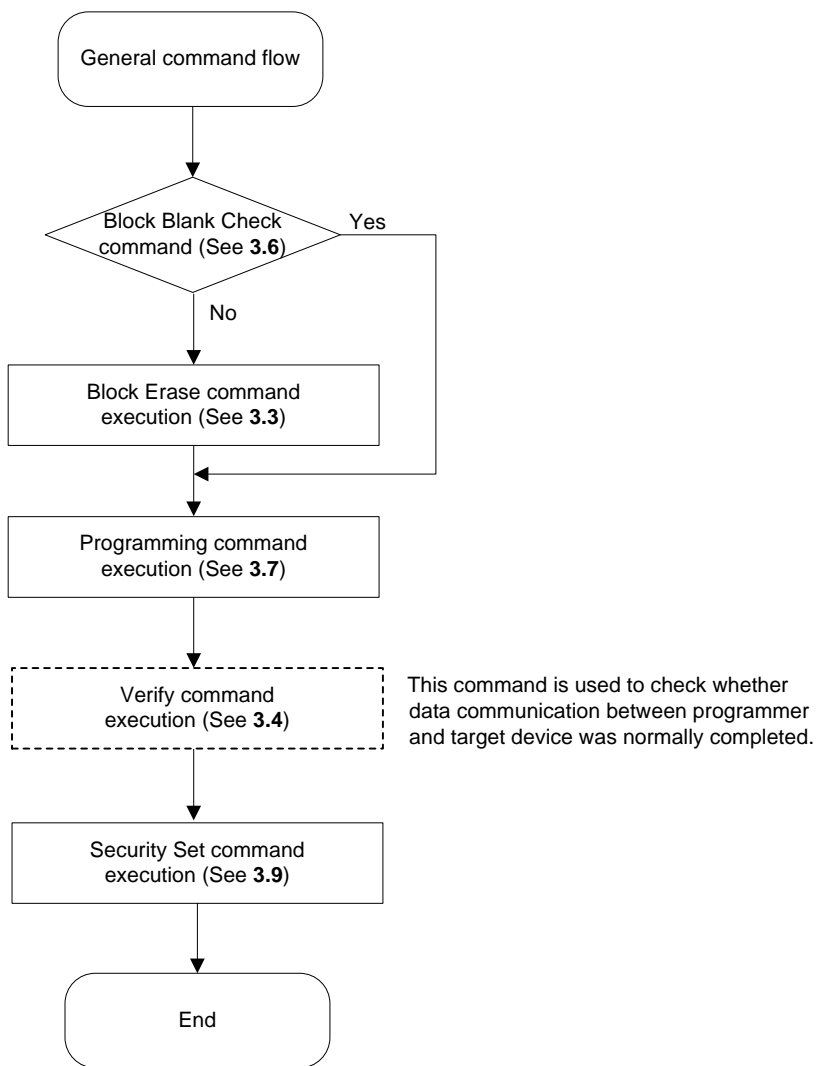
General command flow

Block Blank Check command (See 3.6)

Yes

No

Block Erase command execution (See 3.3)

Programming command execution (See 3.7)

Verify command execution (See 3.4)

This command is used to check whether data communication between programmer and target device was normally completed.

Security Set command execution (See 3.9)

End